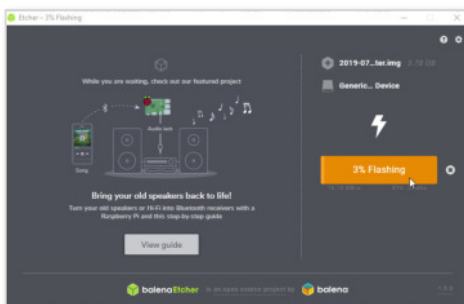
Etcher – 3% Flashing

While you are waiting, check out our featured project

Audio Jack

Song

Bring your old speakers back to life!

Turn your old speakers or Hi-Fi into Bluetooth receivers with a Raspberry Pi and this step-by-step guide

View guide

2019-07...ter.img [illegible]

Generic... Device

3% Flashing

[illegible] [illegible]

balenaEtcher is an open source project by balena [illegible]